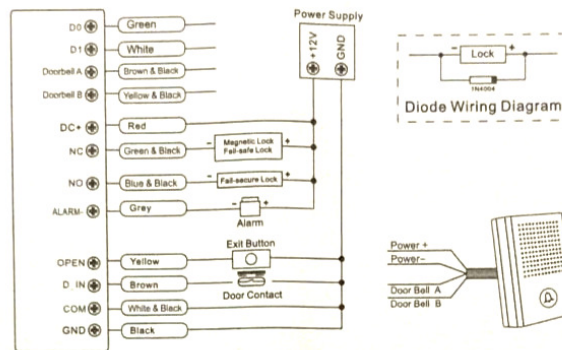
D0 Green
D1 White
Doorbell A Brown & Black
Doorbell B Yellow & Black
DC+ Red
NC Green & Black
NO Blue & Black
ALARM- Grey
OPEN Yellow
D_IN Brown
COM White & Black
GND Black

Power Supply
+12V
GND

- Magnetic Lock Fail-safe Lock +
- Fail-secure Lock +
- + Alarm
Exit Button
Door Contact

- Lock +
1N4004
Diode Wiring Diagram

Power +
Power-
Door Bell A
Door Bell B